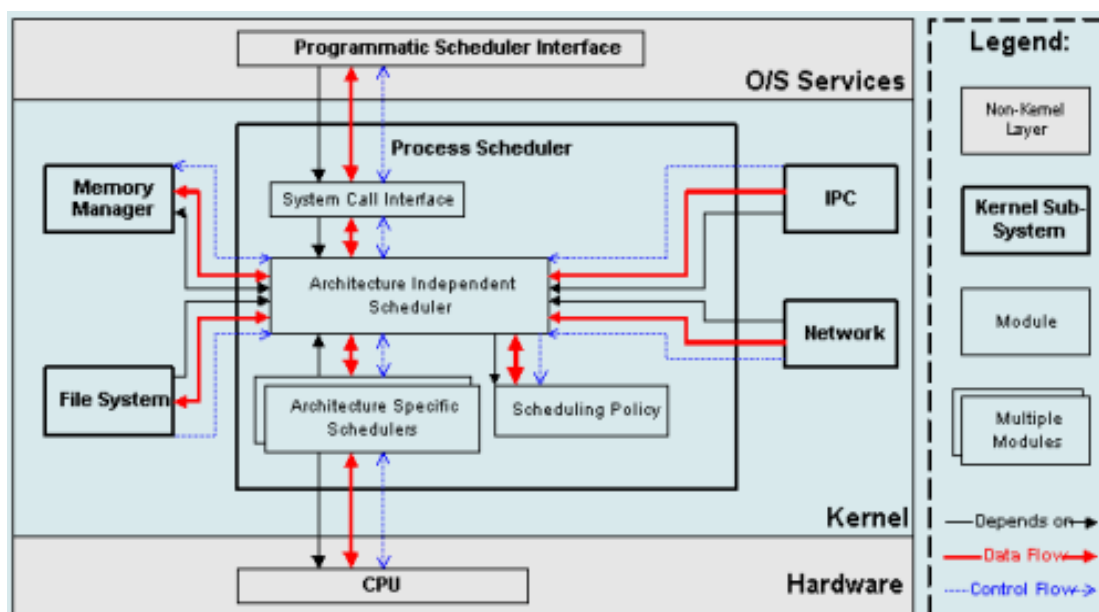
Programmatic Scheduler Interface

O/S Services

Process Scheduler

Memory Manager

System Call Interface

IPC

Architecture Independent Scheduler

Network

File System

Architecture Specific Schedulers

Scheduling Policy

Kernel

CPU

Hardware

Legend:

Non-Kernel Layer

Kernel Sub-System

Module

Multiple Modules

Depends on

Data Flow

Control Flow